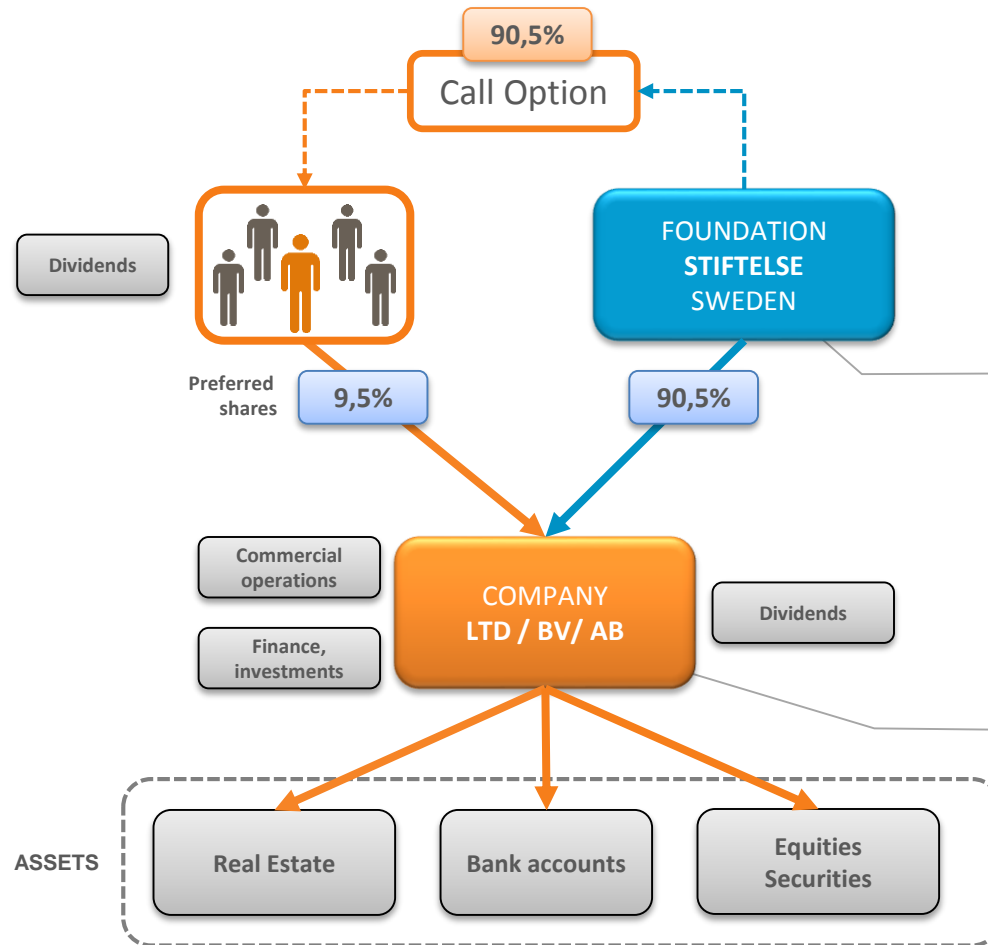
90,5%

Call Option

Dividends

FOUNDATION
STIFTELSE
SWEDEN

Preferred shares

9,5%

90,5%

Commercial operations

Finance, investments

COMPANY
LTD / BV/ AB

Dividends

ASSETS

Real Estate

Bank accounts

Equities Securities